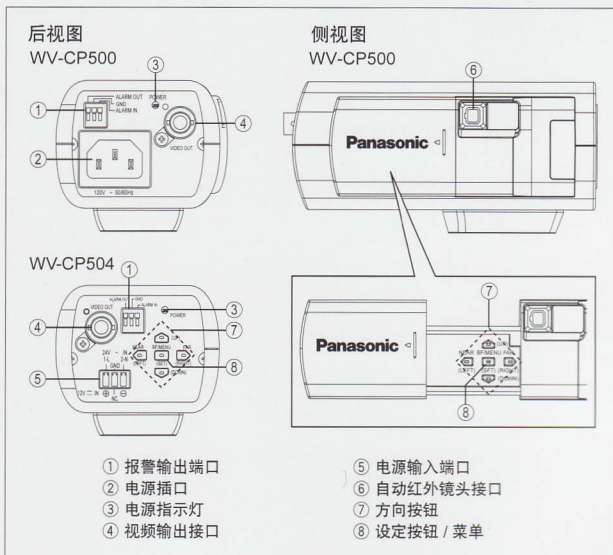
后视图
WV-CP500

③
POWER
①
ALARM OUT
GND
ALARM IN
④
VIDEO OUT
②
120V ~ 50/60Hz

侧视图
WV-CP500

⑥
Panasonic

WV-CP504
①
ALARM OUT GND ALARM IN
VIDEO OUT
POWER
③
④
UP
⑦
NEAR
BF/MENU
FAR
24V ~ IN
24V
⑤
GND
SET
⑧
DOWN
12V ⎓ IN ⊕ L ⊖ N

Panasonic
⑦
UP
NEAR
BF/MENU
FAR
(LEFT)
(SET)
(RIGHT)
(DOWN)
⑧

① 报警输出端口
② 电源插口
③ 电源指示灯
④ 视频输出接口

⑤ 电源输入端口
⑥ 自动红外镜头接口
⑦ 方向按钮
⑧ 设定按钮 / 菜单